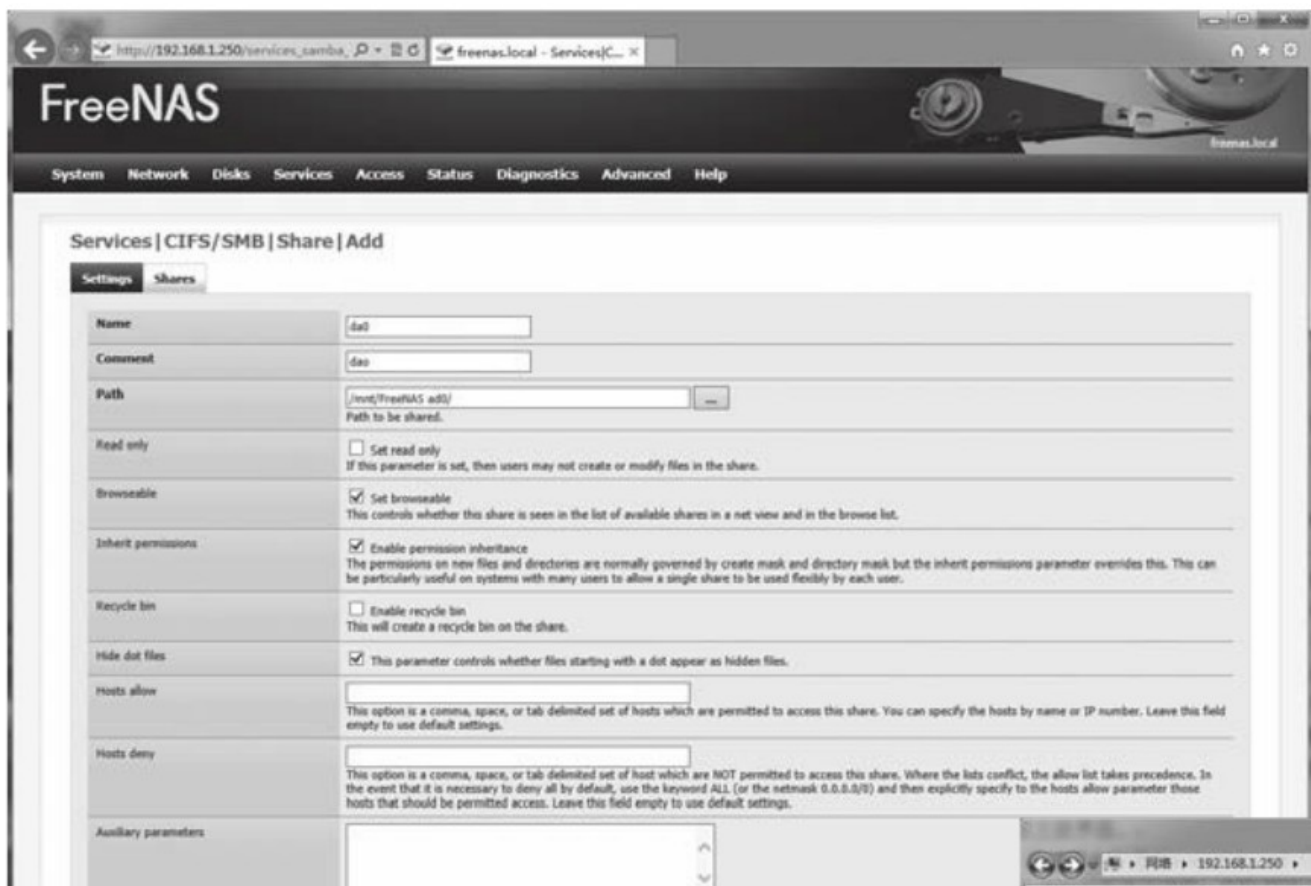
http://192.168.1.250/services_samba_ freenas.local - Services|C... ×

FreeNAS

freenas.local

System Network Disks Services Access Status Diagnostics Advanced Help

Services|CIFS/SMB|Share|Add

Settings Shares

| | |
|---|---|
| Name | da0 |
| Comment | dao |
| Path | /mnt/FreeNAS ad0/ ... Path to be shared. |
| Read only | Set read only If this parameter is set, then users may not create or modify files in the share. |
| Browseable | Set browseable This controls whether this share is seen in the list of available shares in a net view and in the browse list. |
| Inherit permissions | Enable permission inheritance The permissions on new files and directories are normally governed by create mask and directory mask but the inherit permissions parameter overrides this. This can be particularly useful on systems with many users to allow a single share to be used flexibly by each user. |
| Recycle bin | Enable recycle bin This will create a recycle bin on the share. |
| Hide dot files | This parameter controls whether files starting with a dot appear as hidden files. |
| Hosts allow | This option is a comma, space, or tab delimited set of hosts which are permitted to access this share. You can specify the hosts by name or IP number. Leave this field empty to use default settings. |
| Hosts deny | This option is a comma, space, or tab delimited set of host which are NOT permitted to access this share. Where the lists conflict, the allow list takes precedence. In the event that it is necessary to deny all by default, use the keyword ALL (or the netmask 0.0.0.0/0) and then explicitly specify to the hosts allow parameter those hosts that should be permitted access. Leave this field empty to use default settings. |
| Auxiliary parameters | |

网络 ▸ 192.168.1.250 ▸